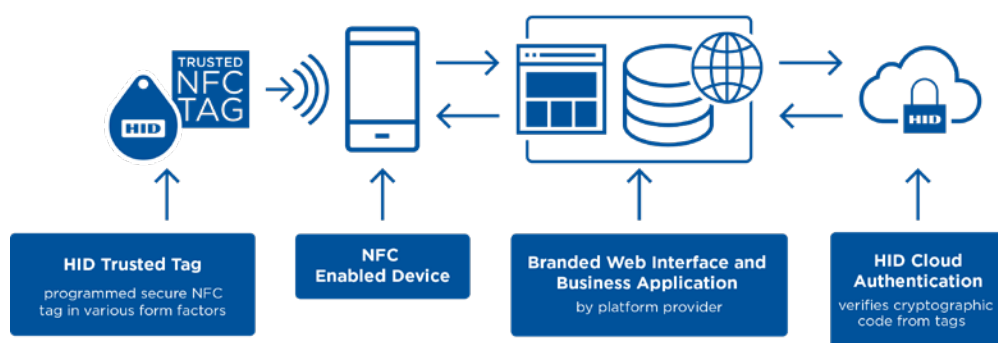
TRUSTED NFC TAG

HID

HID

HID Trusted Tag
programmed secure NFC tag in various form factors

NFC Enabled Device

Branded Web Interface and Business Application
by platform provider

HID Cloud Authentication
verifies cryptographic code from tags